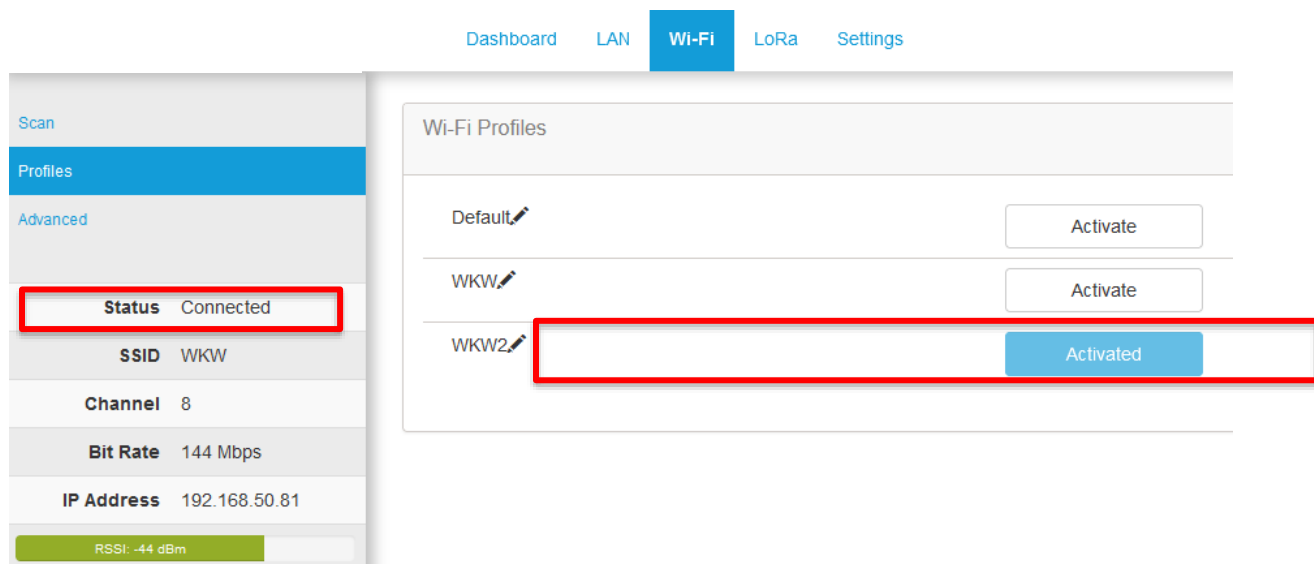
Dashboard LAN Wi-Fi LoRa Settings

Scan
Profiles
Advanced

| | |
|---|---|
| Status | Connected |
| SSID | WKW |
| Channel | 8 |
| Bit Rate | 144 Mbps |
| IP Address | 192.168.50.81 |

RSSI: -44 dBm

Wi-Fi Profiles

Default Activate

WKW Activate

WKW2 Activated